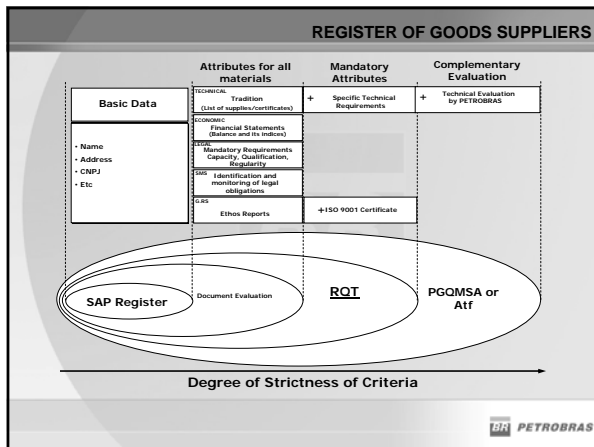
REGISTER OF GOODS SUPPLIERS

Attributes for all materials

Mandatory Attributes

Complementary Evaluation

Basic Data

TECHNICAL
Tradition
(List of supplies/certificates)

+ Specific Technical Requirements

+ Technical Evaluation by PETROBRAS

• Name
• Address
• CNPJ
• Etc

ECONOMIC
Financial Statements
(Balance and its indices)

LEGAL
Mandatory Requirements
Capacity, Qualification, Regularity

SMS
Identification and monitoring of legal obligations

G.RS
Ethos Reports

+ISO 9001 Certificate

SAP Register

Document Evaluation

RQT

PGQMSA or Atf

Degree of Strictness of Criteria

BR PETROBRAS